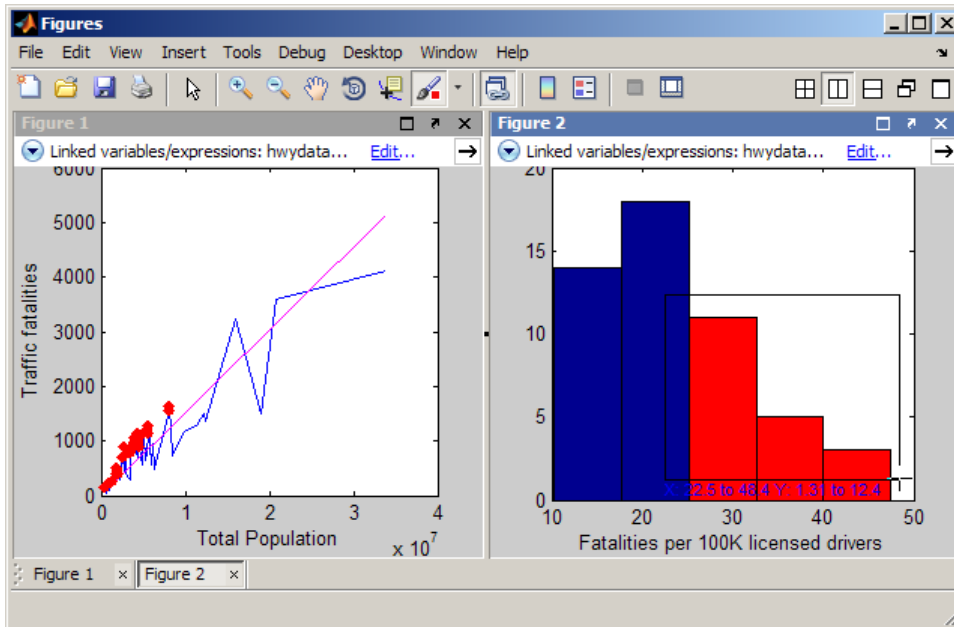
Figures

File Edit View Insert Tools Debug Desktop Window Help

Figure 1

Linked variables/expressions: hwydata... Edit...

6000
5000
4000
3000
2000
1000
0

Traffic fatalities

0 1 2 3 4

Total Population

x $10^7$

Figure 2

Linked variables/expressions: hwydata... Edit...

20
15
10
5
0

X: 22.5 to 48.4 Y: 1.31 to 12.4

10 20 30 40 50

Fatalities per 100K licensed drivers

Figure 1 × Figure 2 ×